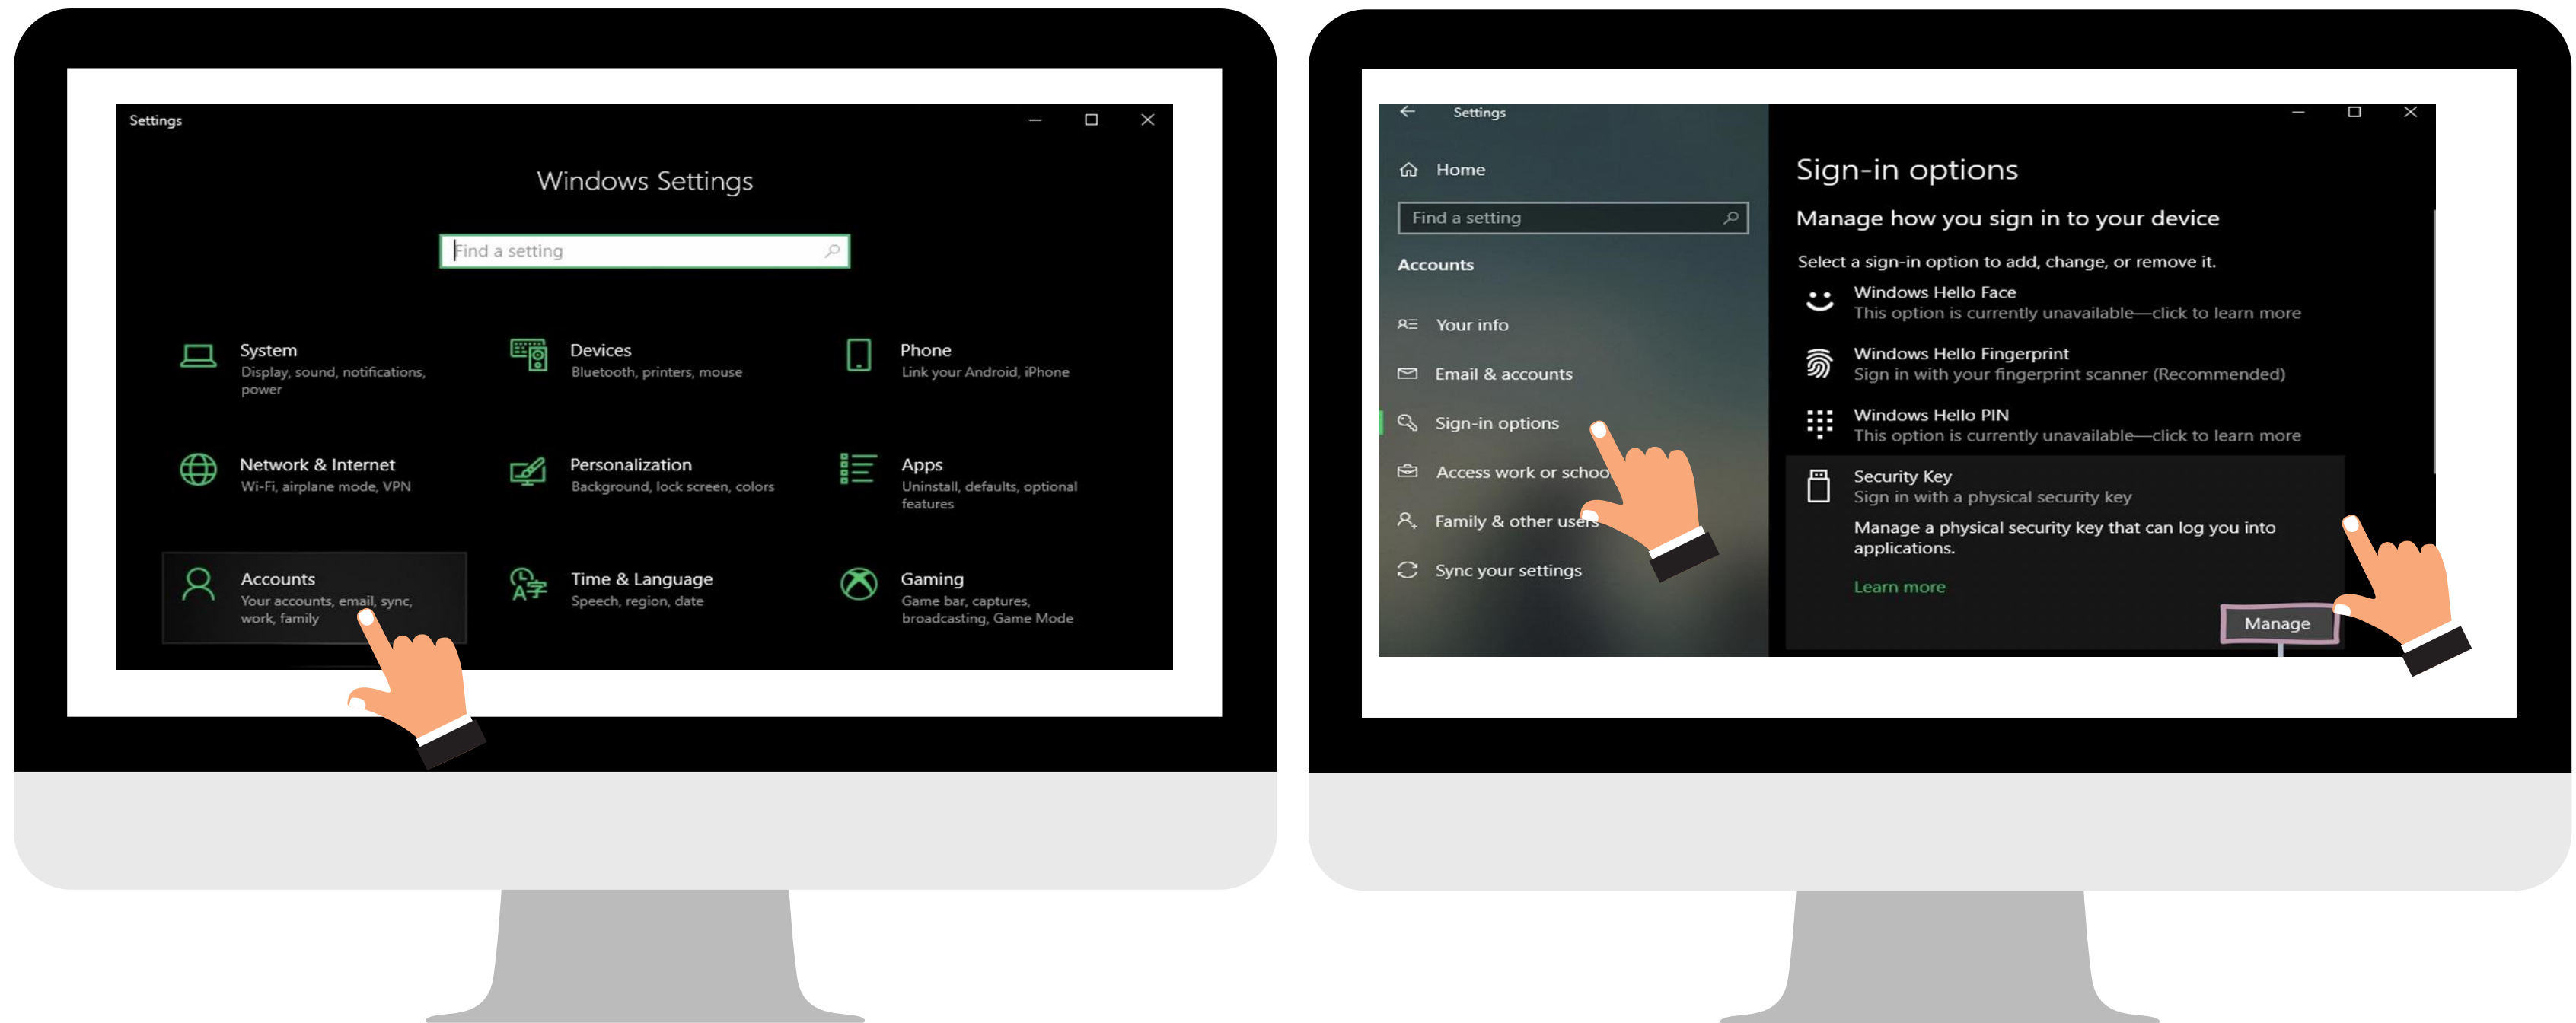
Settings

Windows Settings

Find a setting

System
Display, sound, notifications, power

Devices
Bluetooth, printers, mouse

Phone
Link your Android, iPhone

Network & Internet
Wi-Fi, airplane mode, VPN

Personalization
Background, lock screen, colors

Apps
Uninstall, defaults, optional features

Accounts
Your accounts, email, sync, work, family

Time & Language
Speech, region, date

Gaming
Game bar, captures, broadcasting, Game Mode

Settings

Home

Find a setting

Accounts

Your info

Email & accounts

Sign-in options

Access work or schoo

Family & other users

Sync your settings

Sign-in options

Manage how you sign in to your device

Select a sign-in option to add, change, or remove it.

Windows Hello Face
This option is currently unavailable—click to learn more

Windows Hello Fingerprint
Sign in with your fingerprint scanner (Recommended)

Windows Hello PIN
This option is currently unavailable—click to learn more

Security Key
Sign in with a physical security key

Manage a physical security key that can log you into applications.

Learn more

Manage